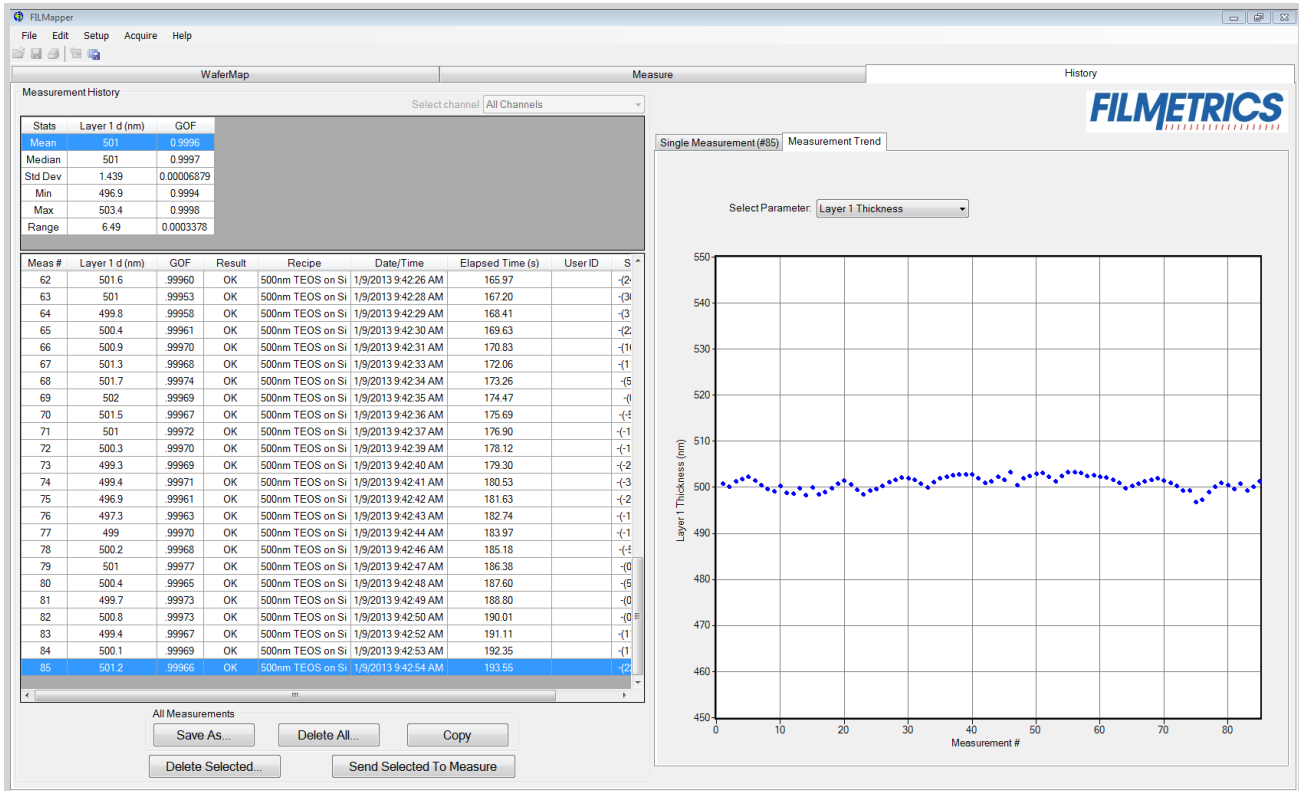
FILMapper

File Edit Setup Acquire Help

WaferMap | Measure | History

Measurement History

Select channel All Channels

| Stats | Layer 1 d (nm) | GOF |
|---|---|---|
| Mean | 501 | 0.9996 |
| Median | 501 | 0.9997 |
| Std Dev | 1.439 | 0.00006879 |
| Min | 496.9 | 0.9994 |
| Max | 503.4 | 0.9998 |
| Range | 6.49 | 0.0003378 |

| Meas # | Layer 1 d (nm) | GOF | Result | Recipe | Date/Time | Elapsed Time (s) | User ID | S |
|---|---|---|---|---|---|---|---|---|
| 62 | 501.6 | .99960 | OK | 500nm TEOS on Si | 1/9/2013 9:42:26 AM | 165.97 | | -(2 |
| 63 | 501 | .99953 | OK | 500nm TEOS on Si | 1/9/2013 9:42:28 AM | 167.20 | | -(3 |
| 64 | 499.8 | .99958 | OK | 500nm TEOS on Si | 1/9/2013 9:42:29 AM | 168.41 | | -(3 |
| 65 | 500.4 | .99961 | OK | 500nm TEOS on Si | 1/9/2013 9:42:30 AM | 169.63 | | -(2 |
| 66 | 500.9 | .99970 | OK | 500nm TEOS on Si | 1/9/2013 9:42:31 AM | 170.83 | | -(1 |
| 67 | 501.3 | .99968 | OK | 500nm TEOS on Si | 1/9/2013 9:42:33 AM | 172.06 | | -(1 |
| 68 | 501.7 | .99974 | OK | 500nm TEOS on Si | 1/9/2013 9:42:34 AM | 173.26 | | -(5 |
| 69 | 502 | .99969 | OK | 500nm TEOS on Si | 1/9/2013 9:42:35 AM | 174.47 | | -( |
| 70 | 501.5 | .99967 | OK | 500nm TEOS on Si | 1/9/2013 9:42:36 AM | 175.69 | | -(-5 |
| 71 | 501 | .99972 | OK | 500nm TEOS on Si | 1/9/2013 9:42:37 AM | 176.90 | | -(-1 |
| 72 | 500.3 | .99970 | OK | 500nm TEOS on Si | 1/9/2013 9:42:39 AM | 178.12 | | -(-1 |
| 73 | 499.3 | .99969 | OK | 500nm TEOS on Si | 1/9/2013 9:42:40 AM | 179.30 | | -(-2 |
| 74 | 499.4 | .99971 | OK | 500nm TEOS on Si | 1/9/2013 9:42:41 AM | 180.53 | | -(-3 |
| 75 | 496.9 | .99961 | OK | 500nm TEOS on Si | 1/9/2013 9:42:42 AM | 181.63 | | -(-2 |
| 76 | 497.3 | .99963 | OK | 500nm TEOS on Si | 1/9/2013 9:42:43 AM | 182.74 | | -(-1 |
| 77 | 499 | .99970 | OK | 500nm TEOS on Si | 1/9/2013 9:42:44 AM | 183.97 | | -(-1 |
| 78 | 500.2 | .99968 | OK | 500nm TEOS on Si | 1/9/2013 9:42:46 AM | 185.18 | | -(-5 |
| 79 | 501 | .99977 | OK | 500nm TEOS on Si | 1/9/2013 9:42:47 AM | 186.38 | | -(0 |
| 80 | 500.4 | .99965 | OK | 500nm TEOS on Si | 1/9/2013 9:42:48 AM | 187.60 | | -(5 |
| 81 | 499.7 | .99973 | OK | 500nm TEOS on Si | 1/9/2013 9:42:49 AM | 188.80 | | -(0 |
| 82 | 500.8 | .99973 | OK | 500nm TEOS on Si | 1/9/2013 9:42:50 AM | 190.01 | | -(0 |
| 83 | 499.4 | .99967 | OK | 500nm TEOS on Si | 1/9/2013 9:42:52 AM | 191.11 | | -(1 |
| 84 | 500.1 | .99969 | OK | 500nm TEOS on Si | 1/9/2013 9:42:53 AM | 192.35 | | -(1 |
| 85 | 501.2 | .99966 | OK | 500nm TEOS on Si | 1/9/2013 9:42:54 AM | 193.55 | | -(2 |

All Measurements
Save As... Delete All... Copy
Delete Selected... Send Selected To Measure

FILMETRICS

Single Measurement (#85) | Measurement Trend

Select Parameter: Layer 1 Thickness

550 540 530 520 510 500 490 480 470 460 450
Layer 1 Thickness (nm)
0 10 20 30 40 50 60 70 80
Measurement #